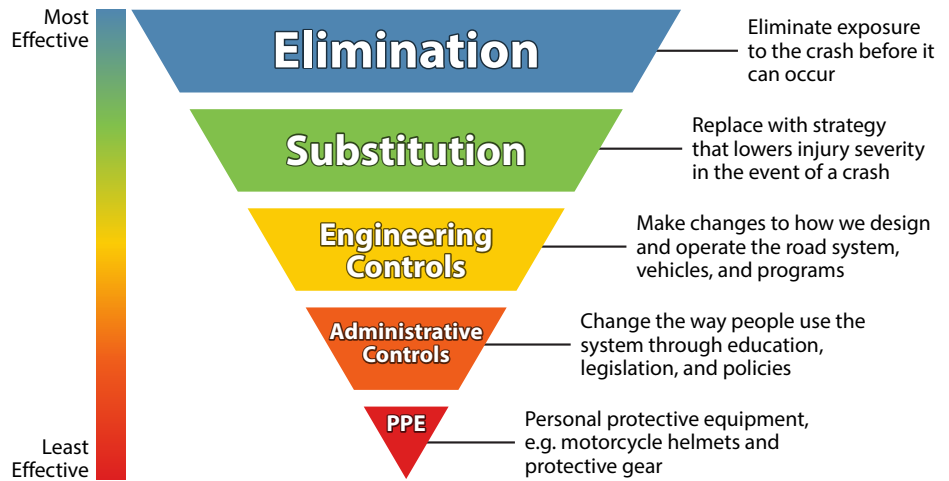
Most Effective

Least Effective

Elimination
Eliminate exposure to the crash before it can occur

Substitution
Replace with strategy that lowers injury severity in the event of a crash

Engineering Controls
Make changes to how we design and operate the road system, vehicles, and programs

Administrative Controls
Change the way people use the system through education, legislation, and policies

PPE
Personal protective equipment, e.g. motorcycle helmets and protective gear